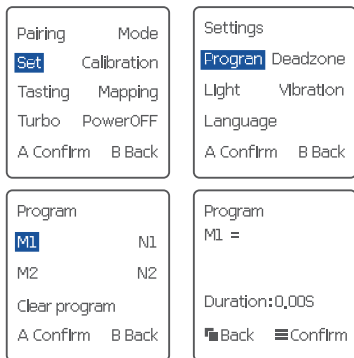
Pairing Mode
Set Calibration
Tasting Mapping
Turbo PowerOFF
A Confirm B Back

Settings
Progran Deadzone
Light Vibration
Language
A Confirm B Back

Program
M1 N1
M2 N2
Clear program
A Confirm B Back

Program
M1 =

Duration: 0.00S
Back Confirm